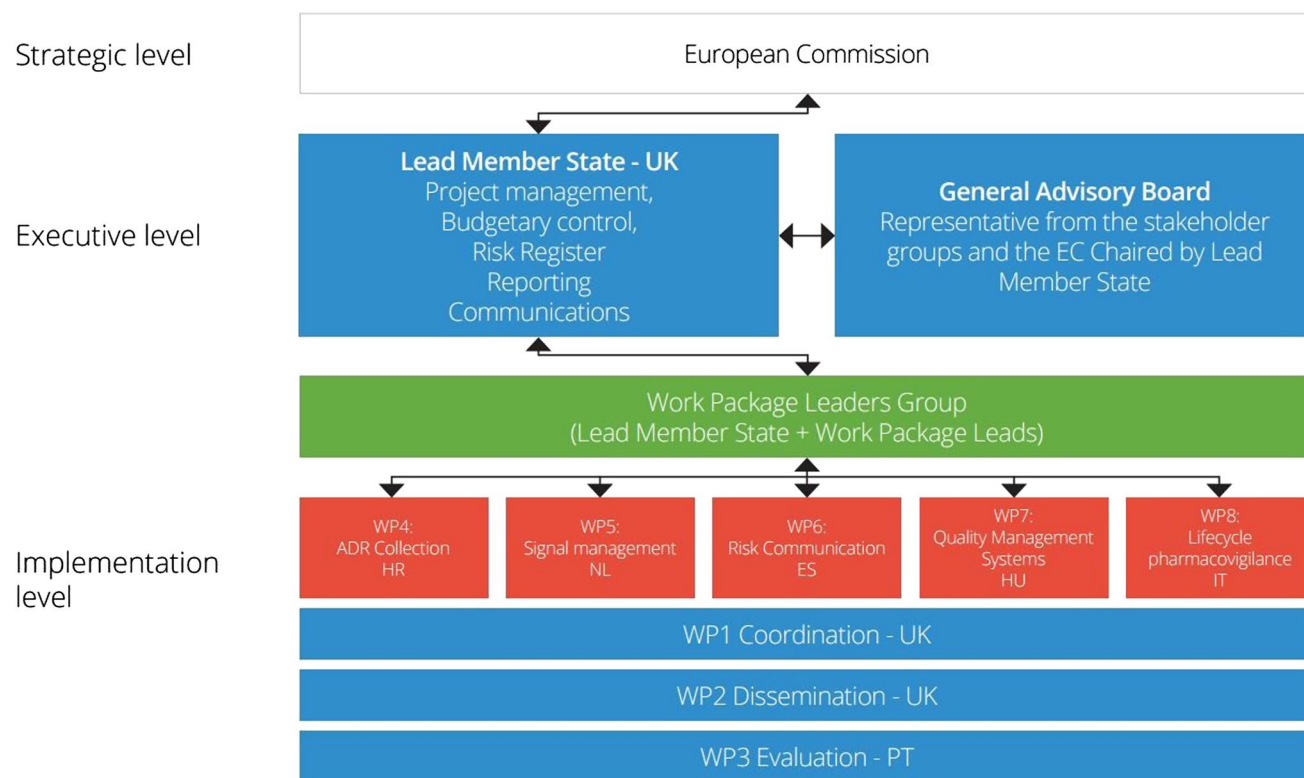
Strategic level

European Commission

Executive level

**Lead Member State - UK**
Project management,
Budgetary control,
Risk Register
Reporting
Communications

**General Advisory Board**
Representative from the stakeholder groups and the EC Chaired by Lead Member State

Work Package Leaders Group
(Lead Member State + Work Package Leads)

Implementation level

WP4:
ADR Collection
HR

WP5:
Signal management
NL

WP6:
Risk Communication
ES

WP7:
Quality Management Systems
HU

WP8:
Lifecycle pharmacovigilance
IT

WP1 Coordination - UK

WP2 Dissemination - UK

WP3 Evaluation - PT